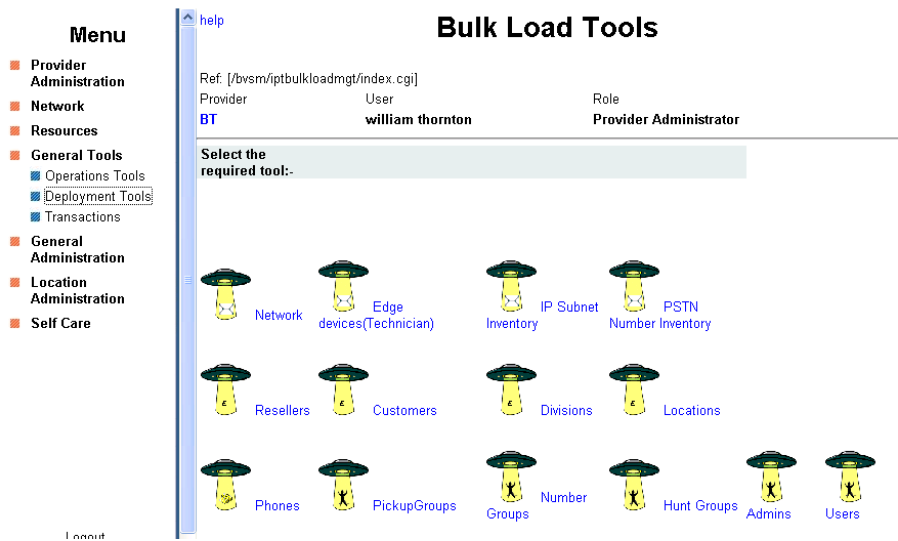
Menu

Provider Administration
Network
Resources
General Tools
Operations Tools
Deployment Tools
Transactions
General Administration
Location Administration
Self Care

Logout

help

Bulk Load Tools

Ref: [/bvsm/iptbulkloadmgt/index.cgi]

| Provider | User | Role |
|---|---|---|
| BT | william thornton | Provider Administrator |

Select the required tool:-

Network
Edge devices(Technician)
IP Subnet Inventory
PSTN Number Inventory

Resellers
Customers
Divisions
Locations

Phones
PickupGroups
Number Groups
Hunt Groups
Admins
Users